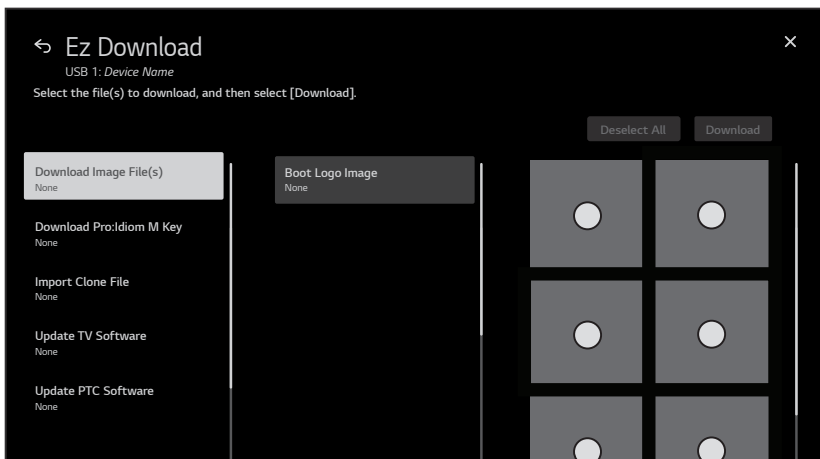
Ez Download
USB 1: *Device Name*
Select the file(s) to download, and then select [Download].

Deselect All Download

Download Image File(s)
None

Download Pro:Idiom M Key
None

Import Clone File
None

Update TV Software
None

Update PTC Software
None

Boot Logo Image
None